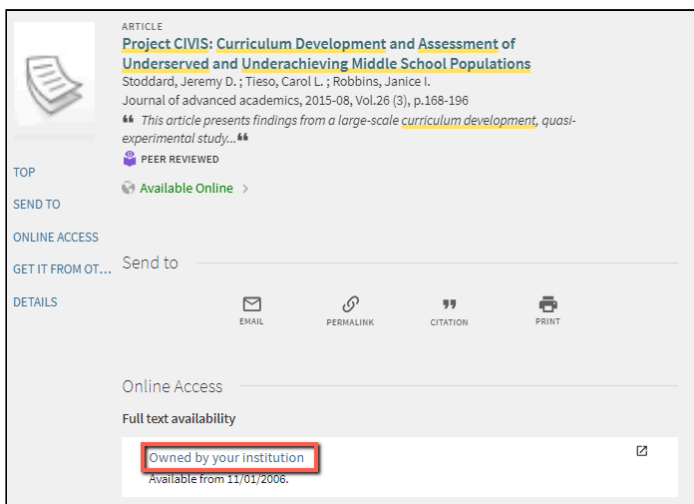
ARTICLE
Project CIVIS: Curriculum Development and Assessment of Underserved and Underachieving Middle School Populations
Stoddard, Jeremy D. ; Tieso, Carol L. ; Robbins, Janice I.
Journal of advanced academics, 2015-08, Vol.26 (3), p.168-196
❝ This article presents findings from a large-scale curriculum development, quasi-experimental study...❞
PEER REVIEWED
Available Online >

TOP
SEND TO
ONLINE ACCESS
GET IT FROM OT...
DETAILS

Send to

EMAIL
PERMALINK
CITATION
PRINT

Online Access
Full text availability
Owned by your institution
Available from 11/01/2006.